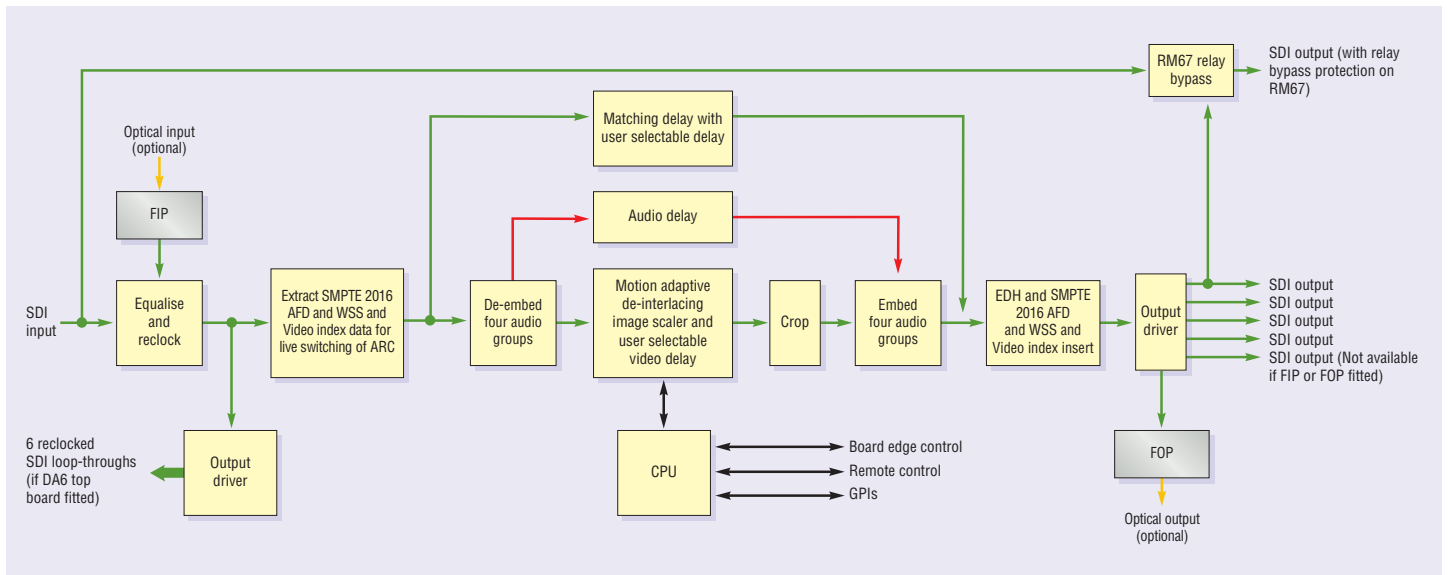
RM67 relay bypass

SDI output (with relay bypass protection on RM67)

Matching delay with user selectable delay

Optical input (optional)

FIP

Audio delay

SDI input

Equalise and reclock

Extract SMPTE 2016 AFD and WSS and Video index data for live switching of ARC

De-embed four audio groups

Motion adaptive de-interlacing image scaler and user selectable video delay

Crop

Embed four audio groups

EDH and SMPTE 2016 AFD and WSS and Video index insert

Output driver

SDI output
SDI output
SDI output
SDI output
SDI output (Not available if FIP or FOP fitted)

6 reclocked SDI loop-throughs (if DA6 top board fitted)

Output driver

CPU

Board edge control
Remote control
GPIs

FOP

Optical output (optional)